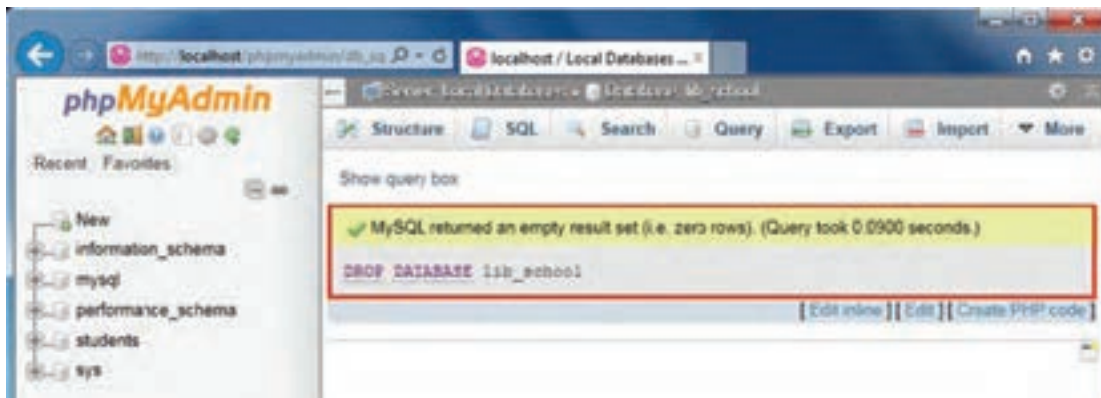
http://localhost/phpmyadmin/db_sq
localhost / Local Databases ...

phpMyAdmin

Recent Favorites

New
information_schema
mysql
performance_schema
students
sys

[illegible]

Structure SQL Search Query Export Import More

Show query box

MySQL returned an empty result set (i.e. zero rows). (Query took 0.0900 seconds.)

DROP DATABASE lib_school

[ Edit inline ] [ Edit ] [ Create PHP code ]